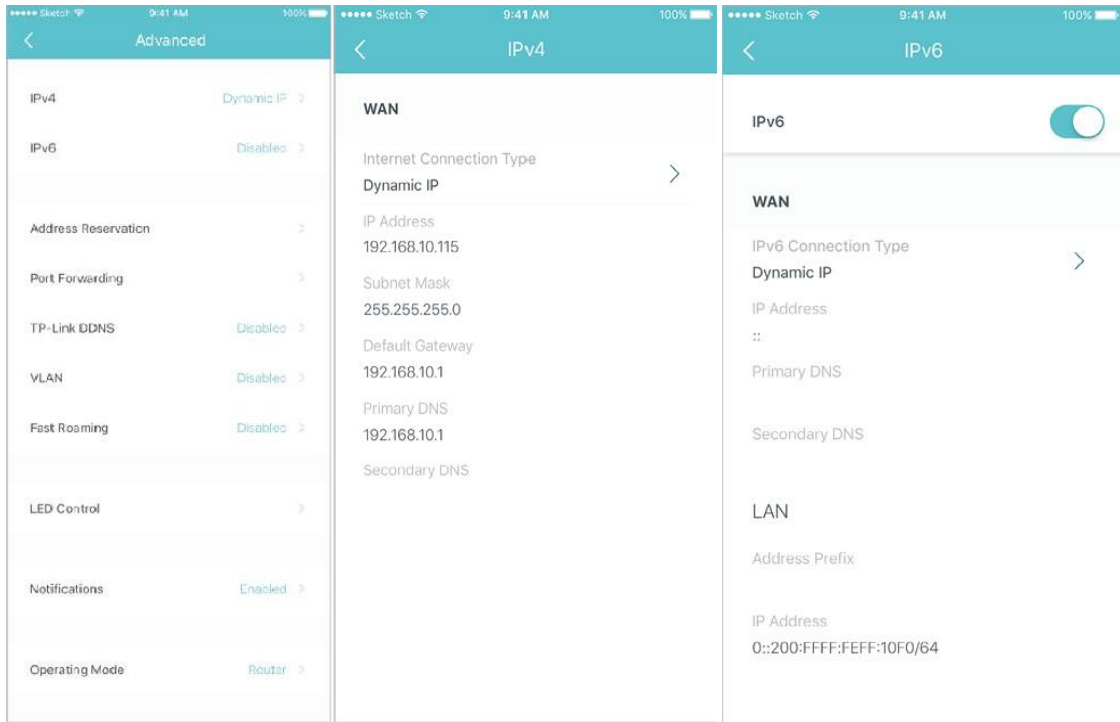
••••• Sketch 9:41 AM 100%
Advanced

IPv4 Dynamic IP

IPv6 Disabled

Address Reservation

Port Forwarding

TP-Link DDNS Disabled

VLAN Disabled

Fast Roaming Disabled

LED Control

Notifications Enabled

Operating Mode Router

••••• Sketch 9:41 AM 100%
IPv4

WAN

Internet Connection Type
Dynamic IP

IP Address
192.168.10.115

Subnet Mask
255.255.255.0

Default Gateway
192.168.10.1

Primary DNS
192.168.10.1

Secondary DNS

••••• Sketch 9:41 AM 100%
IPv6

IPv6

WAN

IPv6 Connection Type
Dynamic IP

IP Address
::

Primary DNS

Secondary DNS

LAN

Address Prefix

IP Address
0::200:FFFF:FEFF:10F0/64